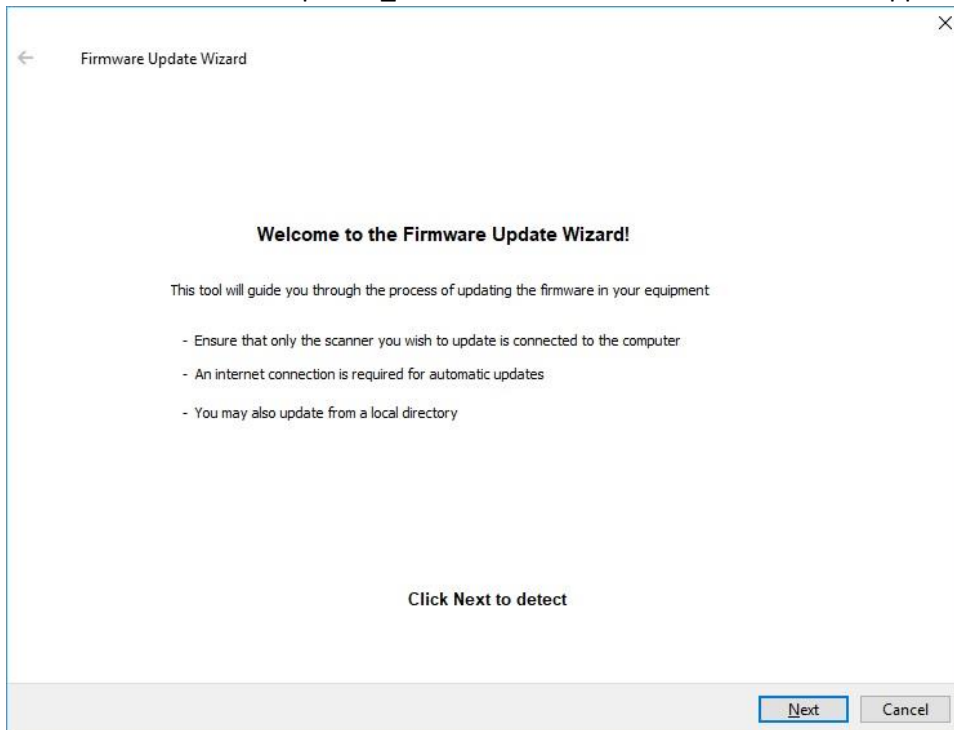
Firmware Update Wizard

Welcome to the Firmware Update Wizard!

This tool will guide you through the process of updating the firmware in your equipment

- Ensure that only the scanner you wish to update is connected to the computer

- An internet connection is required for automatic updates

- You may also update from a local directory

Click Next to detect

Next

Cancel